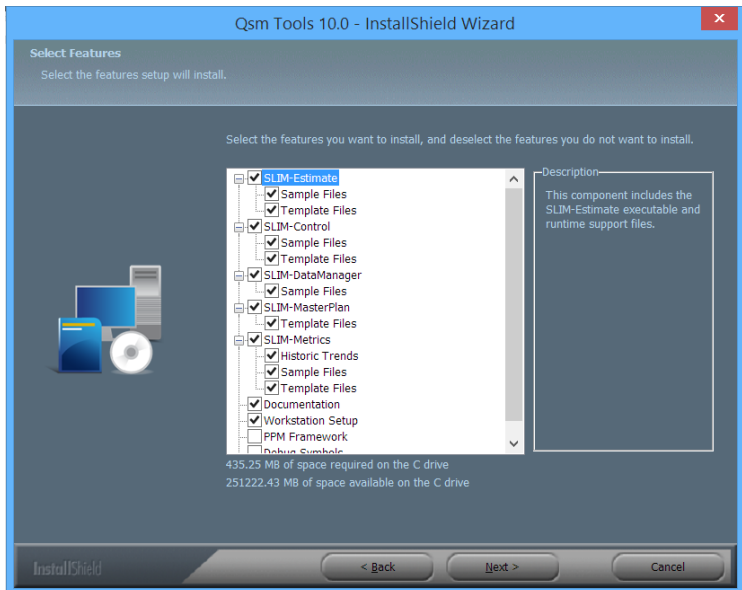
Qsm Tools 10.0 - InstallShield Wizard

Select Features
Select the features setup will install.

Select the features you want to install, and deselect the features you do not want to install.

SLIM-Estimate
Sample Files
Template Files
SLIM-Control
Sample Files
Template Files
SLIM-DataManager
Sample Files
SLIM-MasterPlan
Template Files
SLIM-Metrics
Historic Trends
Sample Files
Template Files
Documentation
Workstation Setup
PPM Framework
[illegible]

Description
This component includes the SLIM-Estimate executable and runtime support files.

435.25 MB of space required on the C drive
251222.43 MB of space available on the C drive

InstallShield

< Back
Next >
Cancel